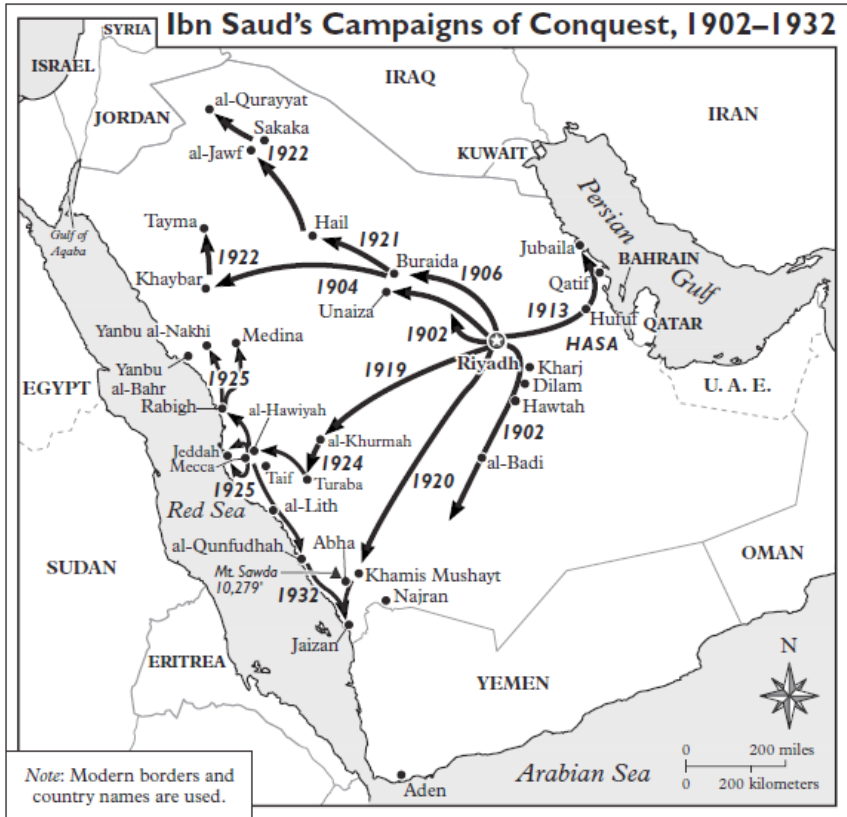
Ibn Saud's Campaigns of Conquest, 1902–1932

SYRIA
ISRAEL
JORDAN
IRAQ
IRAN
KUWAIT
al-Qurayyat
Sakaka
al-Jawf
1922
Persian Gulf
Gulf of Aqaba
Tayma
Hail
1921
1922
Buraida
1906
Jubaila
BAHRAIN
Khaybar
1904
Qatif
Unaiza
1913
Hufuf
QATAR
1902
HASA
Yanbu al-Nakhi
Medina
Riyadh
Kharj
Dilam
Hawtah
Yanbu al-Bahr
1925
1919
EGYPT
U. A. E.
Rabigh
al-Hawiyah
al-Khurmah
1902
Jeddah
Mecca
1924
Taif
Turaba
al-Badi
1925
1920
Red Sea
al-Lith
al-Qunfudhah
Abha
OMAN
SUDAN
Mt. Sawda 10,279'
Khamis Mushayt
1932
Najran
Jaizan
ERITREA
YEMEN
N
0 200 miles
0 200 kilometers
Arabian Sea
Aden
Note: Modern borders and country names are used.